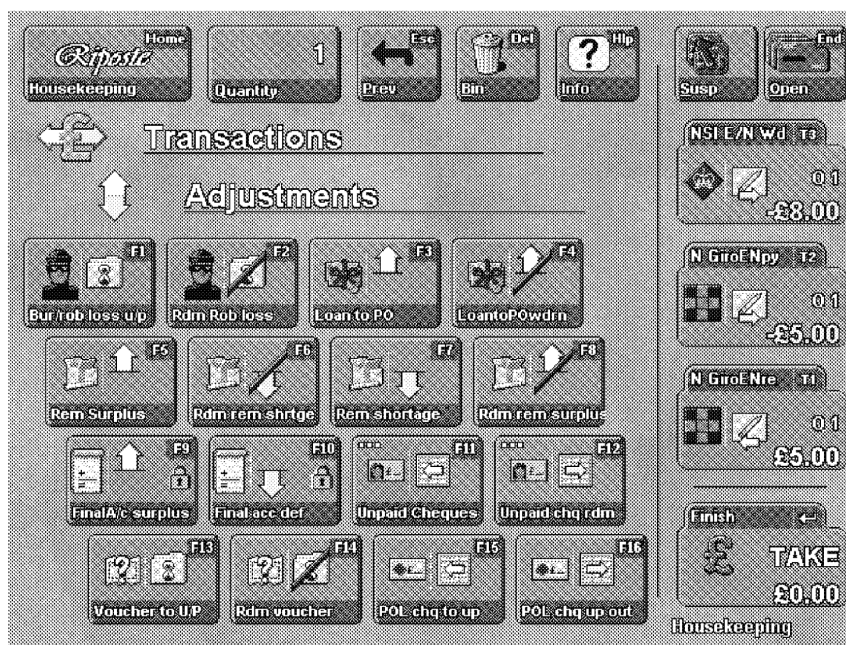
Riposte Home
Housekeeping

1
Quantity

Esc
Prev

Del
Bin

Hlp
Info

Susp

End
Open

Transactions

Adjustments

F1
Bur/rob loss u/p

F2
Rdm Rob loss

F3
Loan to PO

F4
LoantoPOwdrn

F5
Rem Surplus

F6
Rdm rem shrtge

F7
Rem shortage

F8
Rdm rem surplus

F9
FinalA/c surplus

F10
Final acc def

F11
Unpaid Cheques

F12
Unpaid chq rdm

F13
Voucher to U/P

F14
Rdm voucher

F15
POL chq to up

F16
POL chq up out

NSI E/N Wd T3
Q 1
-£8.00

N GiroENpy T2
Q 1
-£5.00

N GiroENre T1
Q 1
£5.00

Finish
TAKE
£0.00

Housekeeping